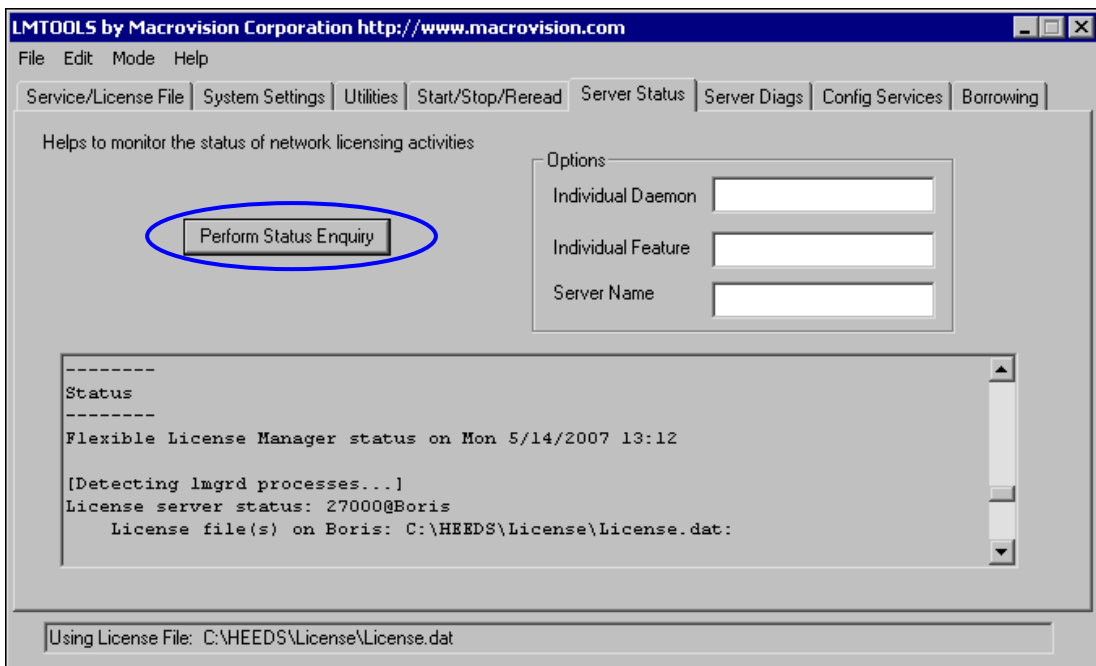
LMTOOLS by Macrovision Corporation http://www.macrovision.com

File Edit Mode Help

Service/License File | System Settings | Utilities | Start/Stop/Reread | Server Status | Server Diags | Config Services | Borrowing

Helps to monitor the status of network licensing activities

Perform Status Enquiry

Options

Individual Daemon

Individual Feature

Server Name

--------
Status
--------
Flexible License Manager status on Mon 5/14/2007 13:12

[Detecting lmgrd processes...]
License server status: 27000@Boris
License file(s) on Boris: C:\HEEDS\License\License.dat:

Using License File: C:\HEEDS\License\License.dat